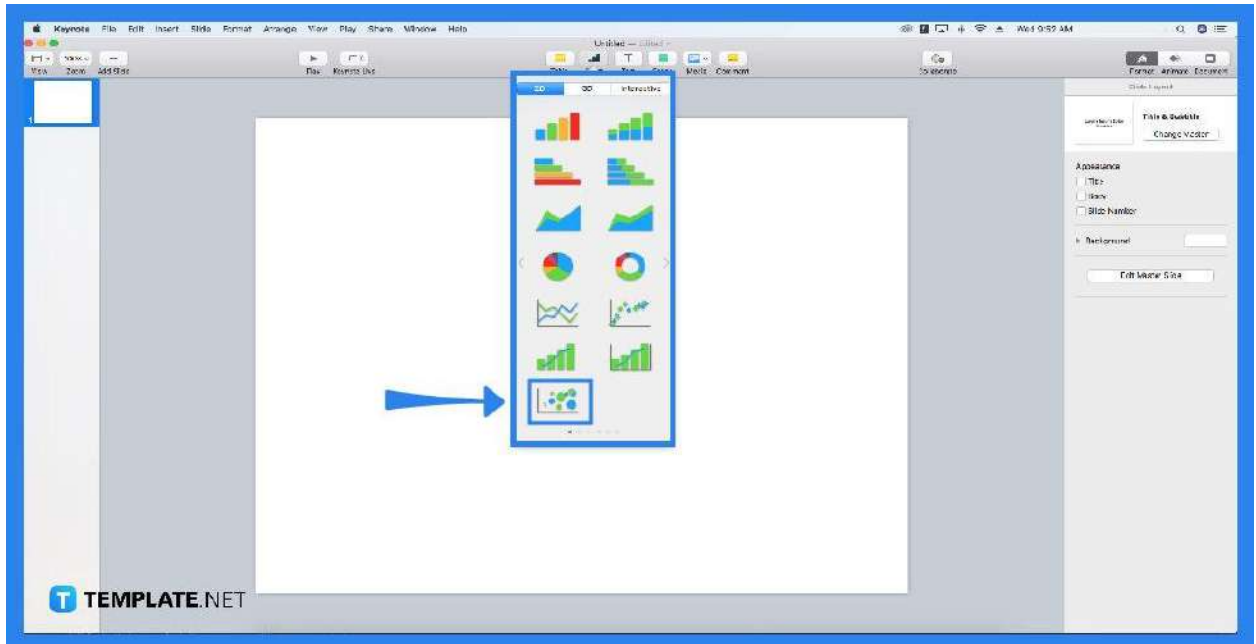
Keynote File Edit Insert Slide Format Arrange View Play Share Window Help

Wed 9:52 AM

Untitled — Edited

View Zoom Add Slide

Play Keynote Live

Table Chart Text Shape Media Comment

Collaborate

Format Animate Document

2D 3D Interactive

Slide Layout

Title & Subtitle

Change Master

Appearance

Title

Body

Slide Number

Background

Edit Master Slide

TEMPLATE.NET